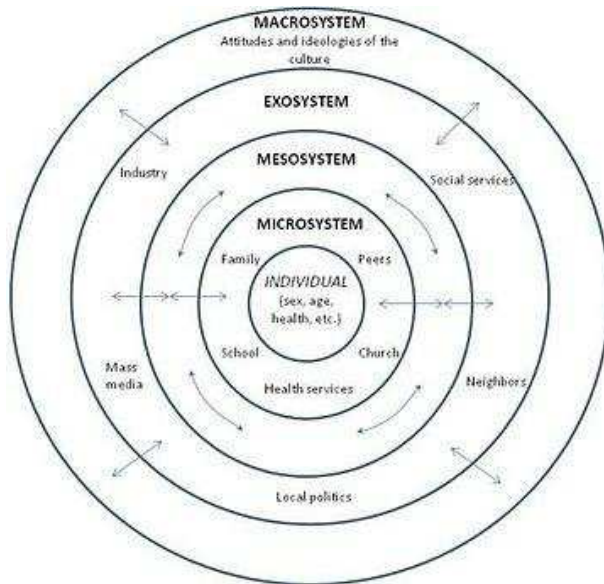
MACROSYSTEM
Attitudes and ideologies of the culture

EXOSYSTEM

Industry

Social services

MESOSYSTEM

MICROSYSTEM

Family

Peers

INDIVIDUAL
(sex, age, health, etc.)

School

Church

Health services

Mass media

Neighbors

Local politics